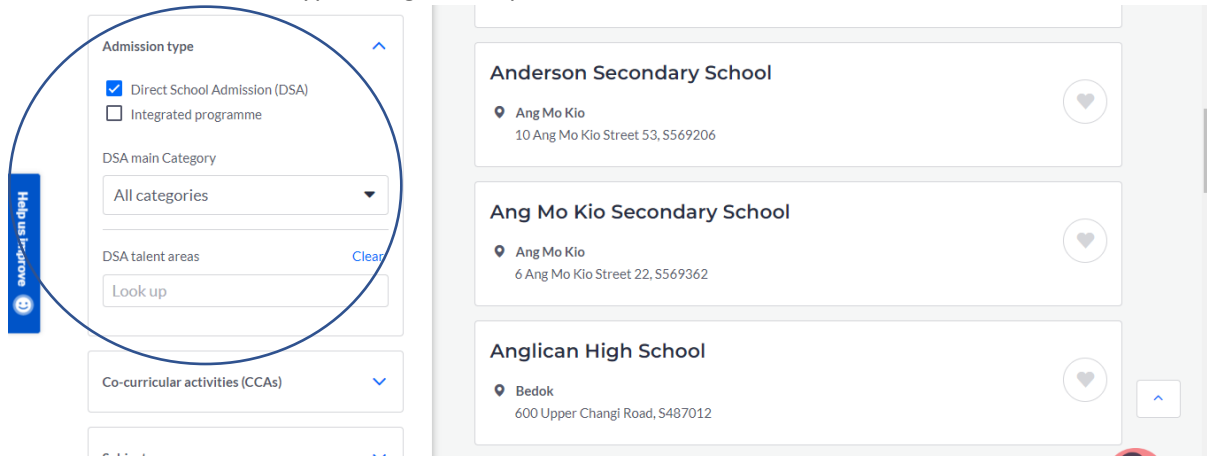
Admission type

Direct School Admission (DSA)
Integrated programme

DSA main Category

All categories

DSA talent areas Clear

Look up

Co-curricular activities (CCAs)

Help us improve

Anderson Secondary School

Ang Mo Kio
10 Ang Mo Kio Street 53, S569206

Ang Mo Kio Secondary School

Ang Mo Kio
6 Ang Mo Kio Street 22, S569362

Anglican High School

Bedok
600 Upper Changi Road, S487012